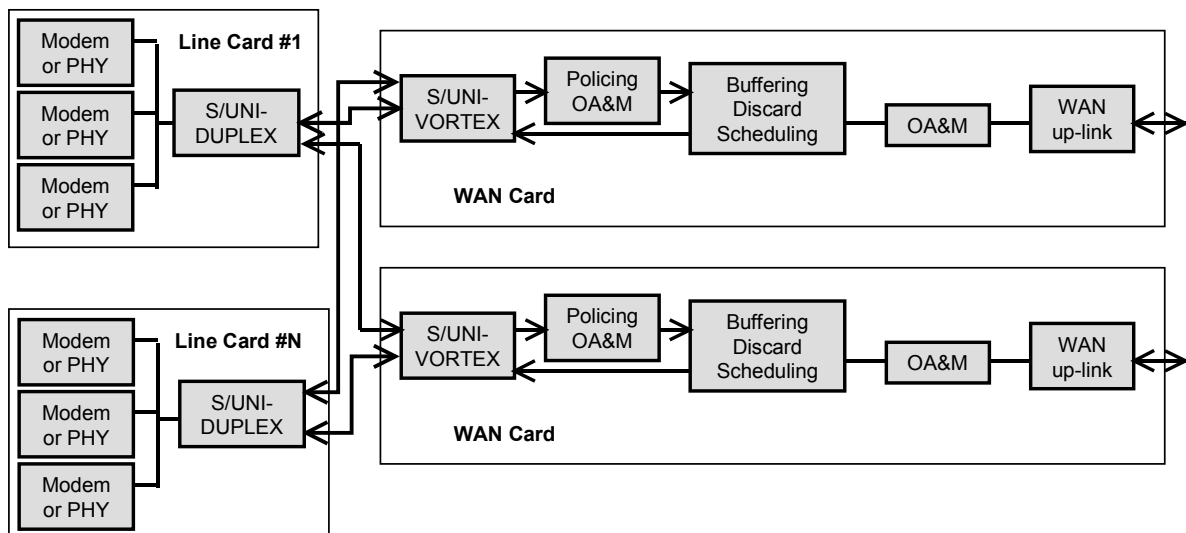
Modem or PHY

Modem or PHY

Modem or PHY

Line Card #1

S/UNI-DUPLEX

S/UNI-VORTEX

Policing OA&M

Buffering Discard Scheduling

OA&M

WAN up-link

WAN Card

Modem or PHY

Modem or PHY

Modem or PHY

Line Card #N

S/UNI-DUPLEX

S/UNI-VORTEX

Policing OA&M

Buffering Discard Scheduling

OA&M

WAN up-link

WAN Card